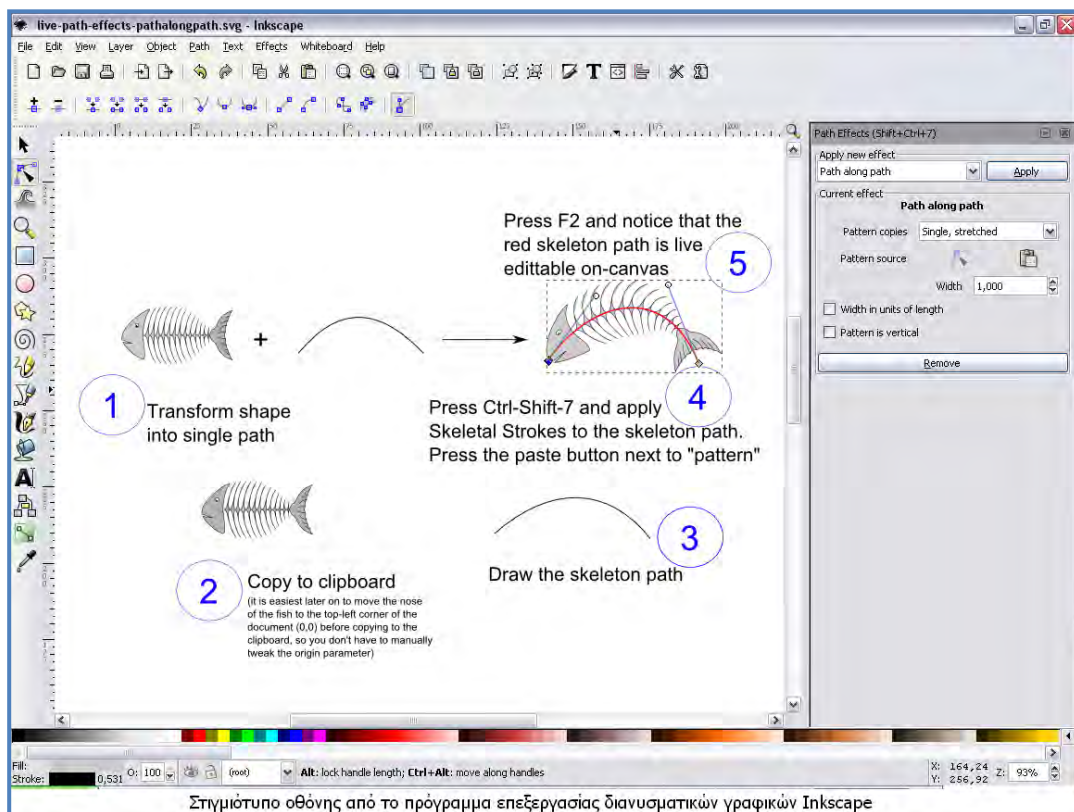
live-path-effects-pathalongpath.svg - Inkscape

File Edit View Layer Object Path Text Effects Whiteboard Help

Path Effects (Shift+Ctrl+7)

Apply new effect

Path along path

Apply

Current effect

Path along path

Pattern copies Single, stretched

Pattern source

Width 1,000

Width in units of length

Pattern is vertical

Remove

Press F2 and notice that the red skeleton path is live edittable on-canvas

5

+

1

Transform shape into single path

4

Press Ctrl-Shift-7 and apply Skeletal Strokes to the skeleton path. Press the paste button next to "pattern"

3

Draw the skeleton path

2

Copy to clipboard

(it is easiest later on to move the nose of the fish to the top-left corner of the document (0,0) before copying to the clipboard, so you don't have to manually tweak the origin parameter)

Fill:

Stroke: 0,531 O: 100 (root) Alt: lock handle length; Ctrl+Alt: move along handles

X: 164,24 Y: 256,92 Z: 93%

Στιγμιότυπο οθόνης από το πρόγραμμα επεξεργασίας διανυσματικών γραφικών Inkscape